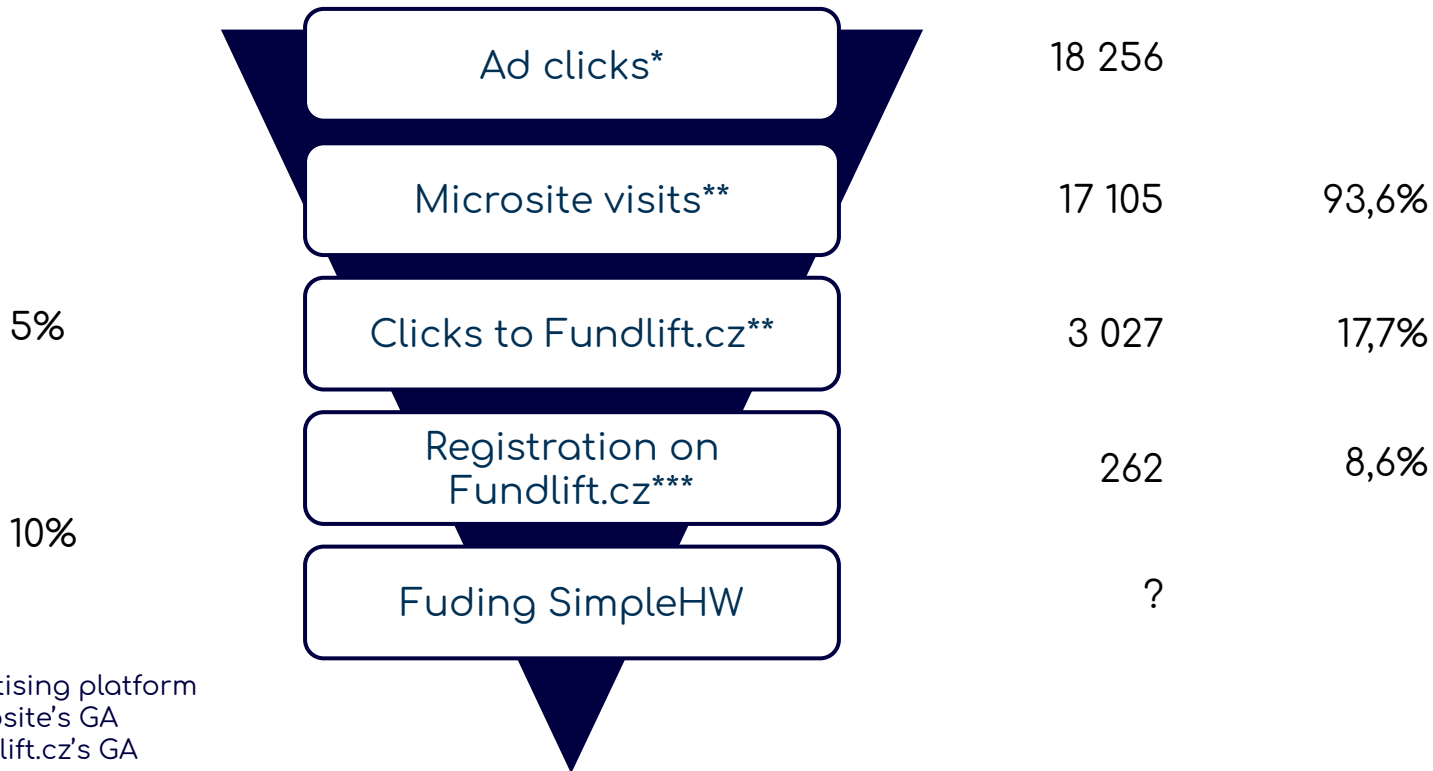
Ad clicks*

18 256

Microsite visits**

17 105

93,6%

5%

Clicks to Fundlift.cz**

3 027

17,7%

Registration on Fundlift.cz***

262

8,6%

10%

Fuding SimpleHW

?

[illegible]tising platform
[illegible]site's GA
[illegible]lift.cz's GA